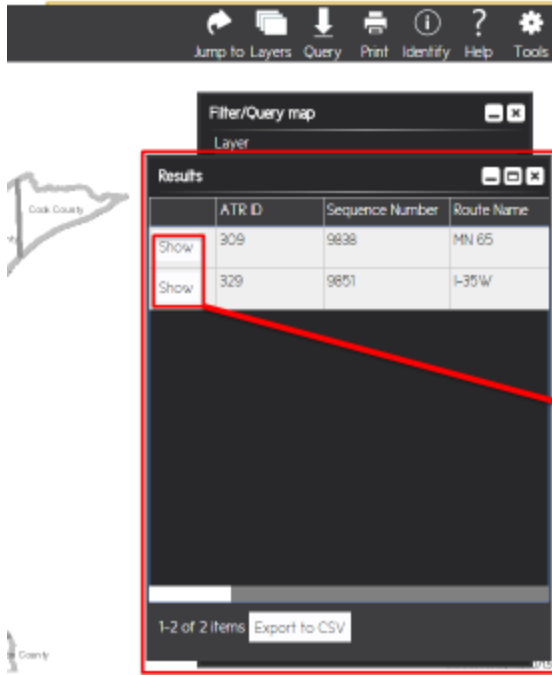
Jump to Layers Query Print Identify Help Tools

Filter/Query map

Layer

Results

Cook County

| | ATR ID | Sequence Number | Route Name |
|---|---|---|---|
| Show | 309 | 9838 | MN 65 |
| Show | 329 | 9851 | I-35W |

1-2 of 2 items Export to CSV

County